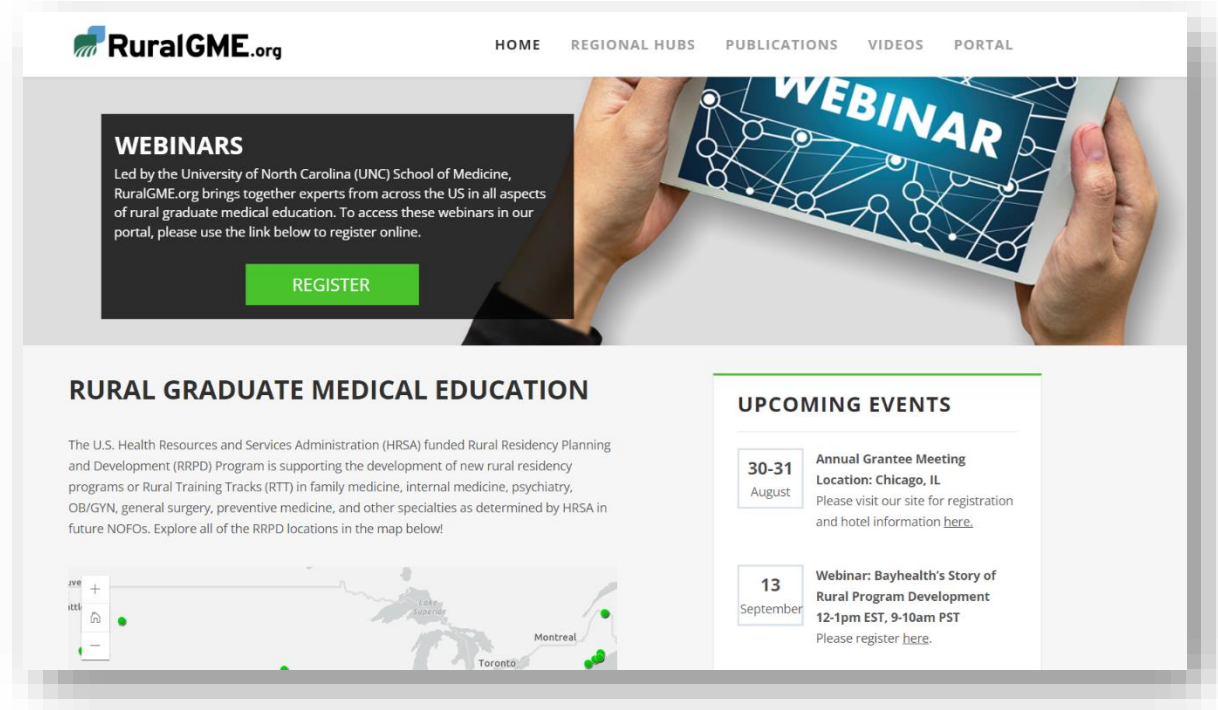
RuralGME.org

HOME REGIONAL HUBS PUBLICATIONS VIDEOS PORTAL

WEBINAR

WEBINARS

Led by the University of North Carolina (UNC) School of Medicine, RuralGME.org brings together experts from across the US in all aspects of rural graduate medical education. To access these webinars in our portal, please use the link below to register online.

REGISTER

RURAL GRADUATE MEDICAL EDUCATION

The U.S. Health Resources and Services Administration (HRSA) funded Rural Residency Planning and Development (RRPD) Program is supporting the development of new rural residency programs or Rural Training Tracks (RTT) in family medicine, internal medicine, psychiatry, OB/GYN, general surgery, preventive medicine, and other specialties as determined by HRSA in future NOFOs. Explore all of the RRPD locations in the map below!

Lake Superior
Montreal
Toronto

UPCOMING EVENTS

30-31
August

Annual Grantee Meeting
Location: Chicago, IL
Please visit our site for registration and hotel information here.

13
September

Webinar: Bayhealth's Story of Rural Program Development
12-1pm EST, 9-10am PST
Please register here.